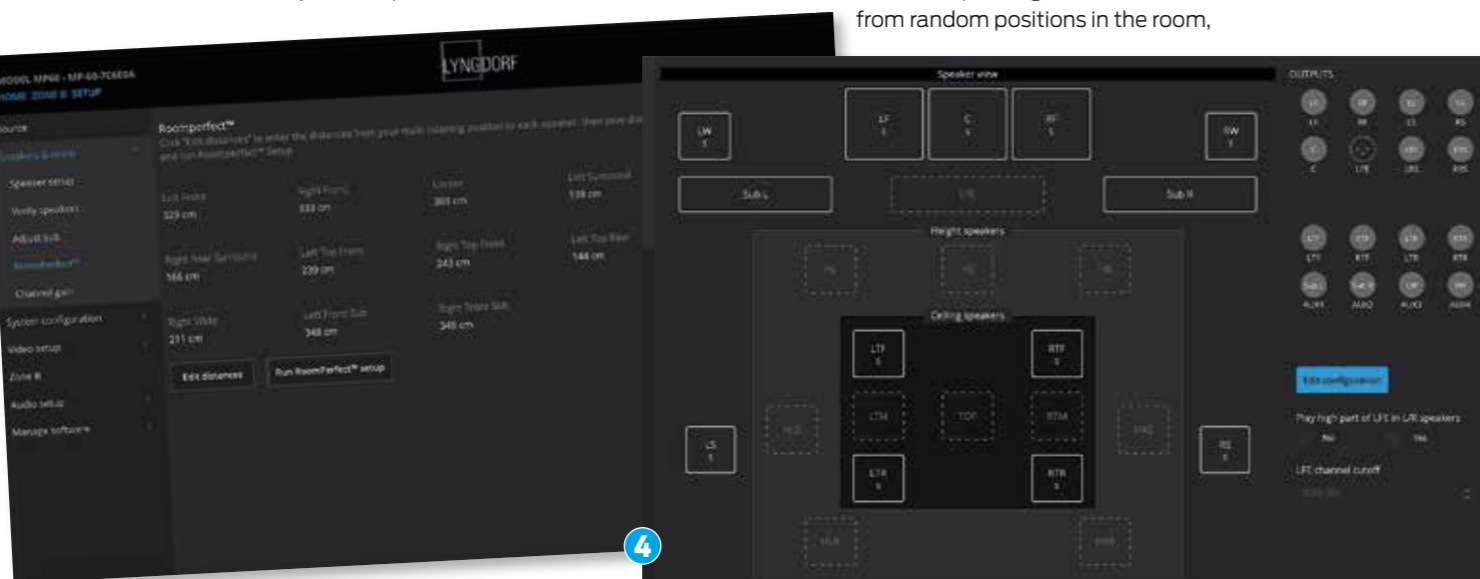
from random positions in the room,

MODEL MP60 - MP-60-7C6E0A
HOME ZONE B SETUP

LYNGDORF

Source
Speakers & room
Speaker setup
Verify speakers
Adjust sub
RoomPerfect™
Channel gain
System configuration
Video setup
Zone B
Audio setup
Manage software

RoomPerfect™
Click "Edit distances" to enter the distances from your main listening position to each speaker, then save distances and run RoomPerfect™ Setup

Left Front
329 cm
Right Front
333 cm
Center
303 cm
Left Surround
139 cm
Right Rear Surround
166 cm
Left Top Front
239 cm
Right Top Front
243 cm
Left Top Rear
144 cm
Right Wide
211 cm
Left Front Sub
349 cm
Right Front Sub
349 cm

Edit distances
Run RoomPerfect™ setup

4

Speaker view
LW
LF
C
RF
RW
Sub L
LFE
Sub R
Height speakers
Ceiling speakers
LTF
RTF
LTM
TOP
RTM
LTR
RTR
LS
RS

OUTPUTS
LF RF LS RS
C LFE LRS RRS
LTF RTF LTR RTR
AUX1 AUX2 AUX3 AUX4

Edit configuration
Play high part of LFE in L/R speakers
No Yes
LFE channel cutoff